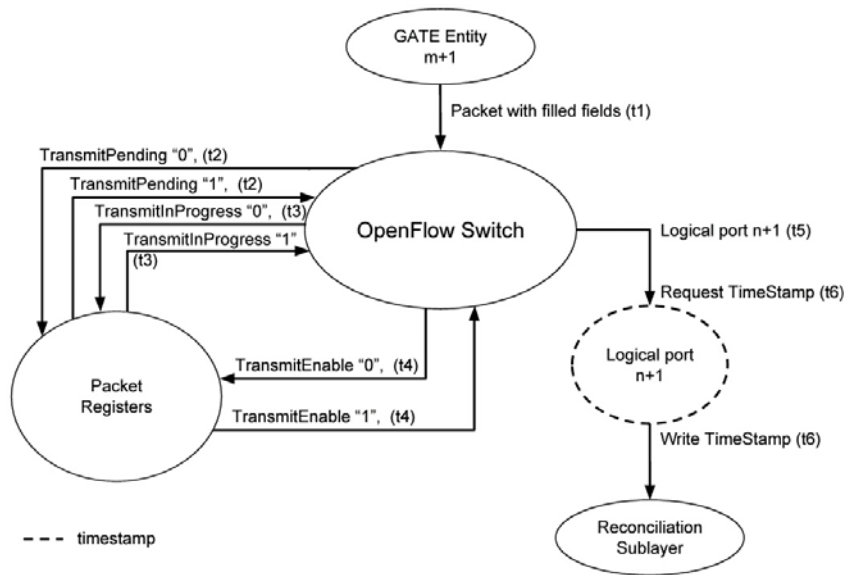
GATE Entity
m+1

Packet with filled fields (t1)

TransmitPending "0", (t2)

TransmitPending "1", (t2)

TransmitInProgress "0", (t3)

TransmitInProgress "1"
(t3)

OpenFlow Switch

Logical port n+1 (t5)

Request TimeStamp (t6)

Logical port
n+1

TransmitEnable "0", (t4)

Packet
Registers

TransmitEnable "1", (t4)

Write TimeStamp (t6)

Reconciliation
Sublayer

timestamp